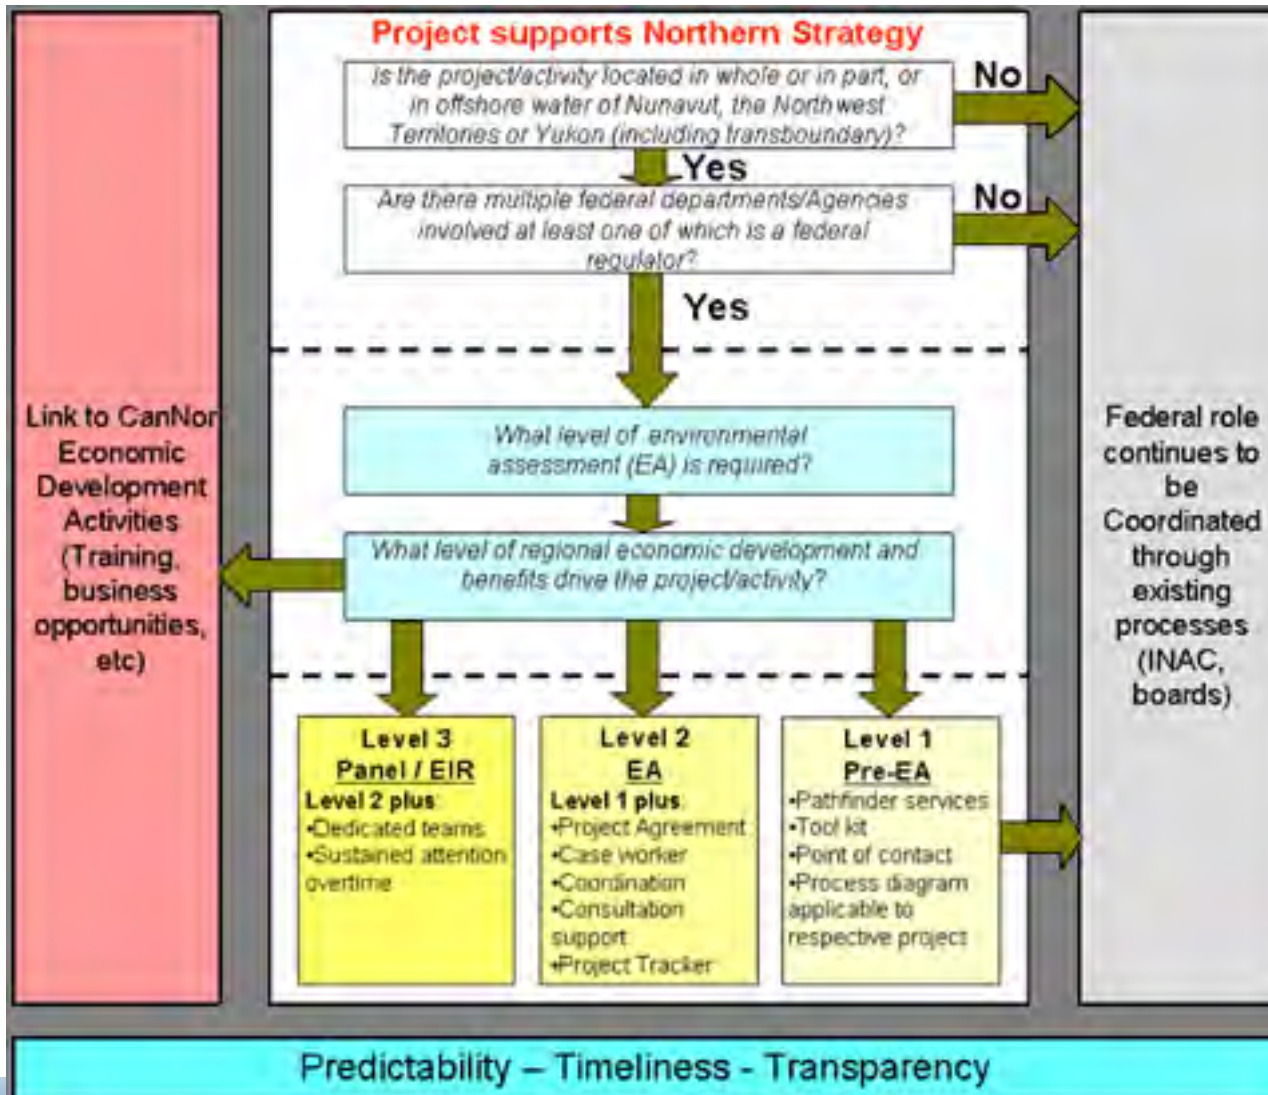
Project supports Northern Strategy

Is the project/activity located in whole or in part, or in offshore water of Nunavut, the Northwest Territories or Yukon (including transboundary)?

No

Yes

Are there multiple federal departments/Agencies involved at least one of which is a federal regulator?

No

Yes

Link to CanNor Economic Development Activities (Training, business opportunities, etc)

What level of environmental assessment (EA) is required?

What level of regional economic development and benefits drive the project/activity?

Federal role continues to be Coordinated through existing processes (INAC, boards)

Level 3
Panel / EIR
Level 2 plus:
•Dedicated teams
•Sustained attention overtime

Level 2
EA
Level 1 plus:
•Project Agreement
•Case worker
•Coordination
•Consultation support
•Project Tracker

Level 1
Pre-EA
•Pathfinder services
•Tool kit
•Point of contact
•Process diagram applicable to respective project

Predictability – Timeliness - Transparency